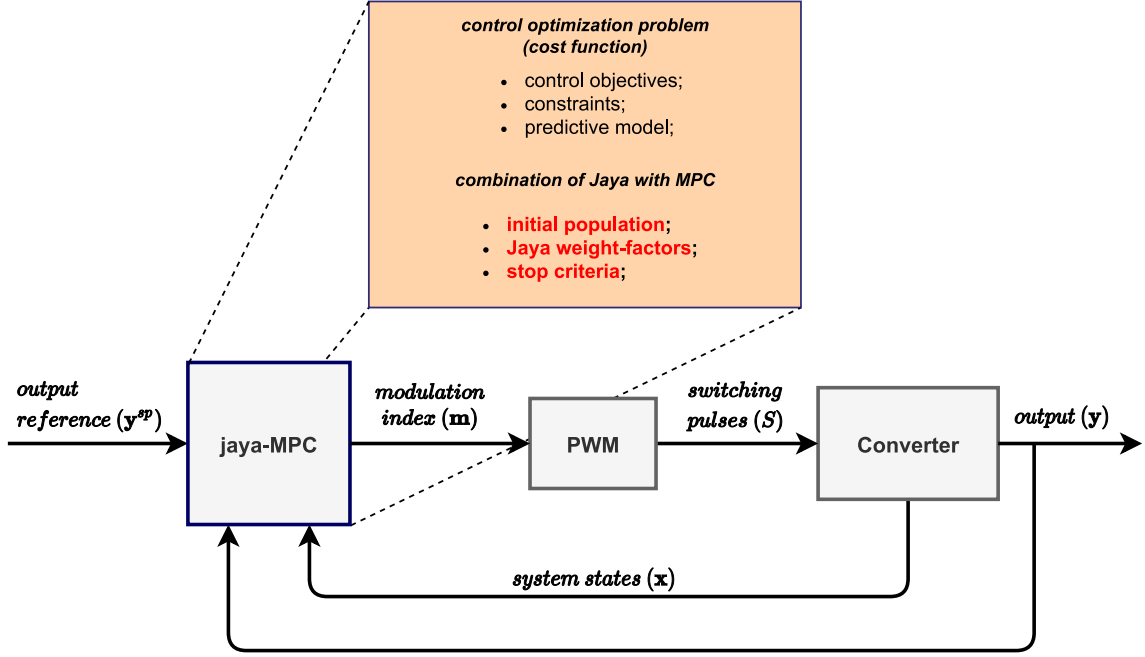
control optimization problem
(cost function)

- control objectives;
- constraints;
- predictive model;

combination of Jaya with MPC

- initial population;
- Jaya weight-factors;
- stop criteria;

output reference $(\mathbf{y}^{sp})$

jaya-MPC

modulation index $(\mathbf{m})$

PWM

switching pulses $(S)$

Converter

output $(\mathbf{y})$

system states $(\mathbf{x})$